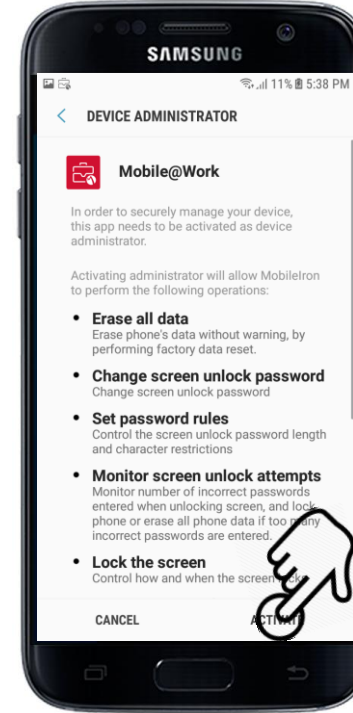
SAMSUNG

11% 5:38 PM

DEVICE ADMINISTRATOR

Mobile@Work

In order to securely manage your device, this app needs to be activated as device administrator.

Activating administrator will allow MobileIron to perform the following operations:

• Erase all data
Erase phone's data without warning, by performing factory data reset.

• Change screen unlock password
Change screen unlock password

• Set password rules
Control the screen unlock password length and character restrictions

• Monitor screen unlock attempts
Monitor number of incorrect passwords entered when unlocking screen, and lock phone or erase all phone data if too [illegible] incorrect passwords are entered.

• Lock the screen
Control how and when the screen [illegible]

CANCEL

ACTIV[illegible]